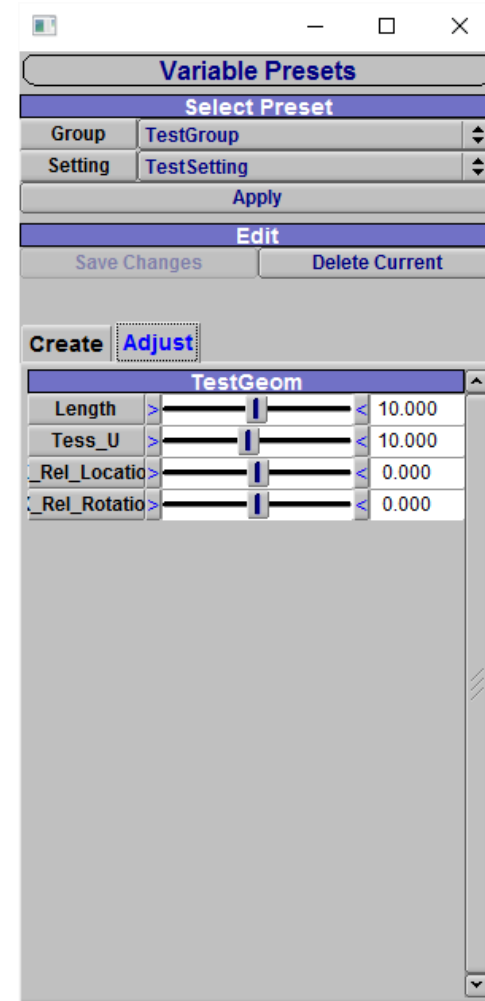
Variable Presets

Select Preset

Group TestGroup

Setting TestSetting

Apply

Edit

Save Changes Delete Current

Create Adjust

TestGeom

| Length | > < | 10.000 |
|---|---|---|
| Tess_U | > < | 10.000 |
| _Rel_Locatio | > < | 0.000 |
| _Rel_Rotatio | > < | 0.000 |